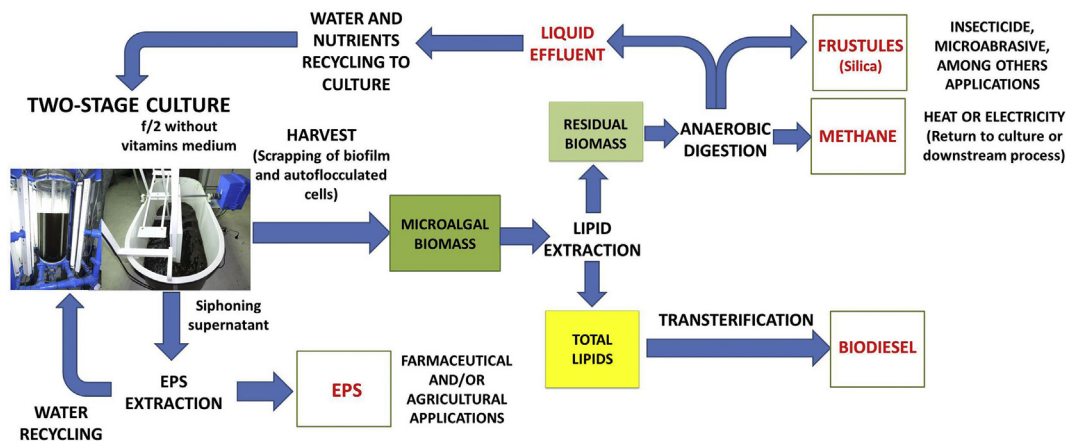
WATER AND NUTRIENTS RECYCLING TO CULTURE

LIQUID EFFLUENT

FRUSTULES (Silica)

INSECTICIDE, MICROABRASIVE, AMONG OTHERS APPLICATIONS

TWO-STAGE CULTURE

f/2 without vitamins medium

HARVEST (Scrapping of biofilm and autoflocculated cells)

RESIDUAL BIOMASS

ANAEROBIC DIGESTION

METHANE

HEAT OR ELECTRICITY (Return to culture or downstream process)

MICROALGAL BIOMASS

LIPID EXTRACTION

Siphoning supernatant

TOTAL LIPIDS

TRANSTERIFICATION

BIODIESEL

EPS EXTRACTION

EPS

FARMACEUTICAL AND/OR AGRICULTURAL APPLICATIONS

WATER RECYCLING